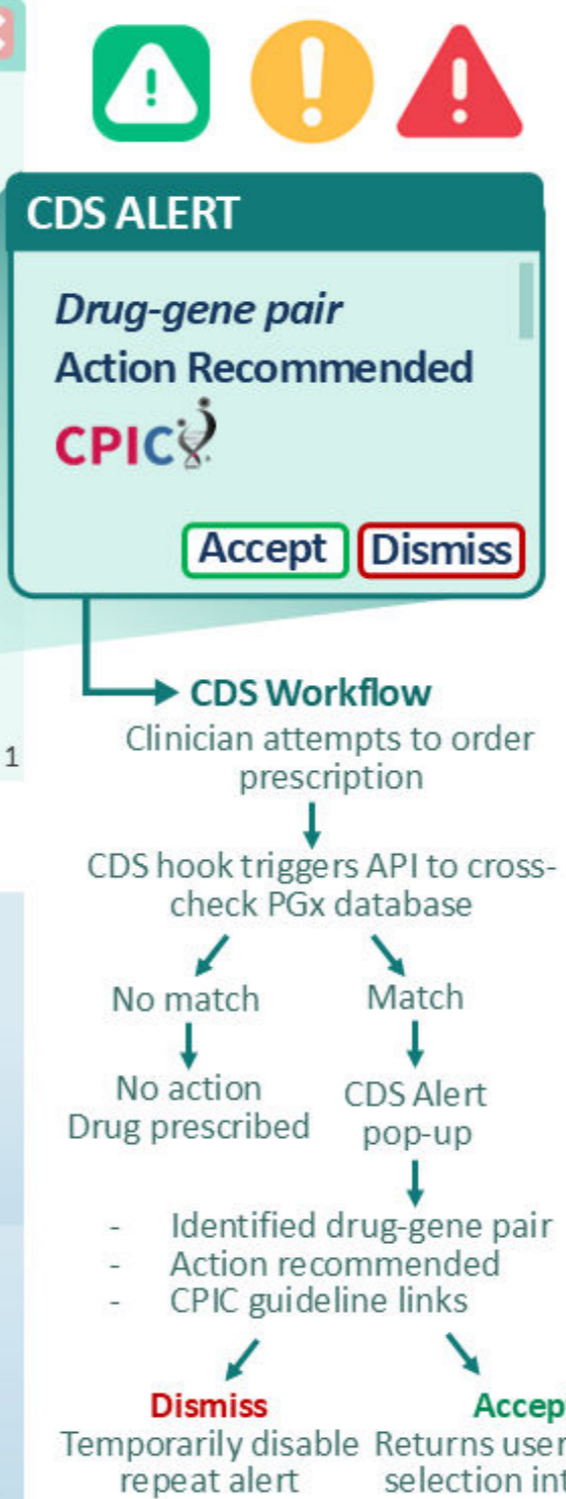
CDS ALERT

*Drug-gene pair*
Action Recommended
CPIC

Accept Dismiss

CDS Workflow
Clinician attempts to order prescription

CDS hook triggers API to cross-check PGx database

No match
No action
Drug prescribed

Match
CDS Alert pop-up

- Identified drug-gene pair
- Action recommended
- CPIC guideline links

Dismiss
Temporarily disable repeat alert

Accep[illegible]
Returns user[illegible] selection int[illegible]

1